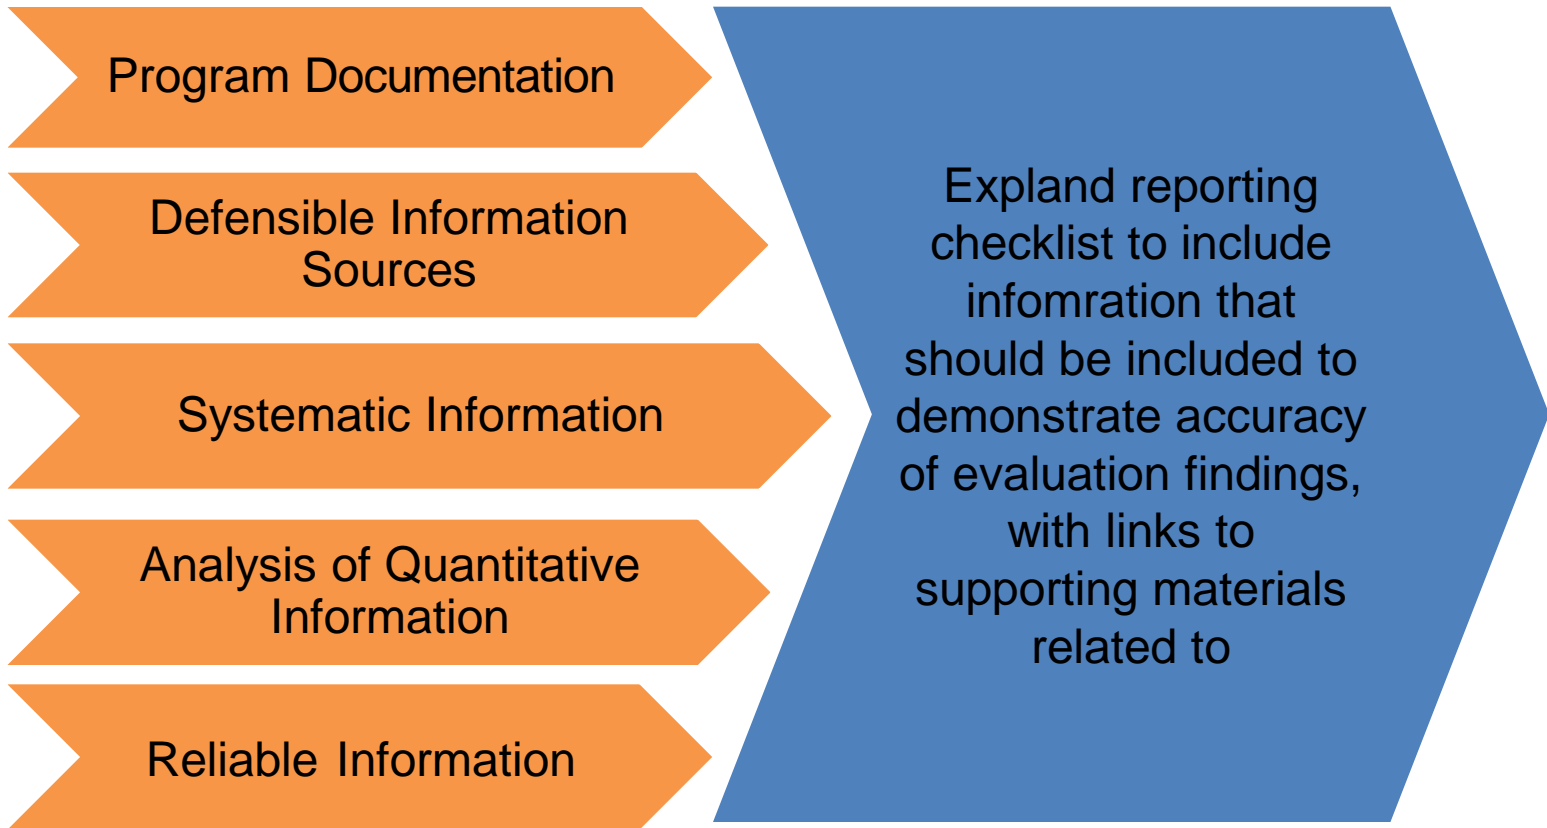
Program Documentation

Defensible Information Sources

Systematic Information

Analysis of Quantitative Information

Reliable Information

Expland reporting checklist to include infomration that should be included to demonstrate accuracy of evaluation findings, with links to supporting materials related to